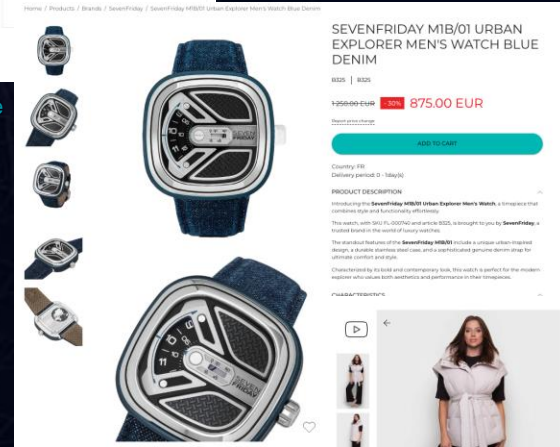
Home / Products / Brands / SevenFriday / SevenFriday M1B/01 Urban Explorer Men's Watch Blue Denim

SEVENFRIDAY M1B/01 URBAN EXPLORER MEN'S WATCH BLUE DENIM

B325 | B325

1.250.00 EUR -30% 875.00 EUR

Report price change

ADD TO CART

Country: FR
Delivery period: 0 - 1day(s)

PRODUCT DESCRIPTION

Introducing the SevenFriday M1B/01 Urban Explorer Men's Watch, a timepiece that combines style and functionality effortlessly.

This watch, with SKU FL-000740 and article B325, is brought to you by SevenFriday, a trusted brand in the world of luxury watches.

The standout features of the SevenFriday M1B/01 include a unique urban-inspired design, a durable stainless steel case, and a sophisticated genuine denim strap for ultimate comfort and style.

Characterized by its bold and contemporary look, this watch is perfect for the modern explorer who values both aesthetics and performance in their timepieces.

CHARACTERISTICS